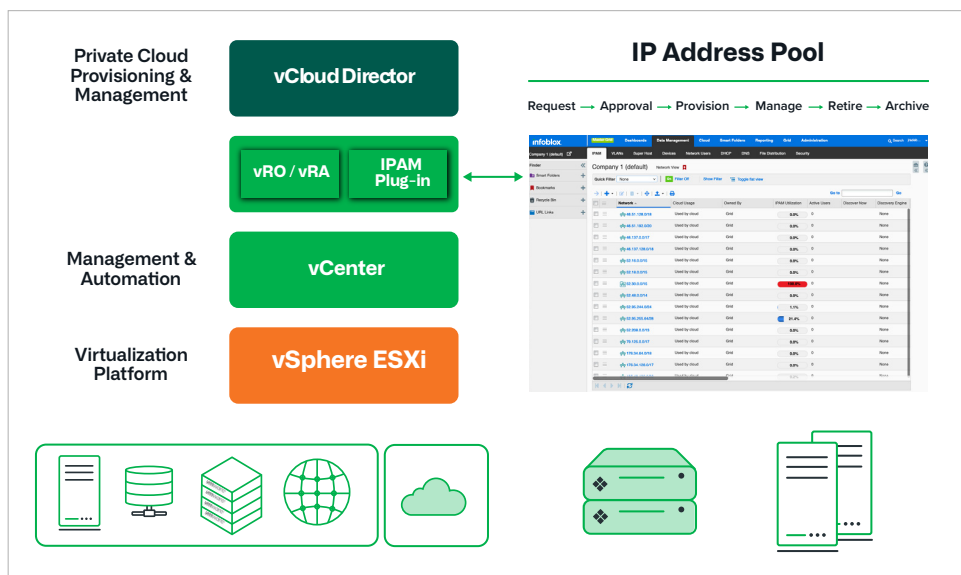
Private Cloud Provisioning & Management

vCloud Director

vRO / vRA

IPAM Plug-in

Management & Automation

vCenter

Virtualization Platform

vSphere ESXi

IP Address Pool

Request → Approval → Provision → Manage → Retire → Archive

infoblox

Dashboards Data Management Cloud Smart Folders Reporting Grid Administration

IPAM VLANs Super Host Devices Network Users DHCP DNS File Distribution Security

Company 1 (default)

Finder

Smart Folders

Bookmarks

Recycle Bin

URL Links

Company 1 (default) Network View

Quick Filter None Filter Off Show Filter Toggle list view

Go to Go

| Network | Cloud Usage | Owned By | IPAM Utilization | Active Users | Discover Now | Discovery Engine |
|---|---|---|---|---|---|---|
| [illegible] | Used by cloud | Grid | 0.0% | 0 | | None |
| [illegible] | Used by cloud | Grid | 0.0% | 0 | | None |
| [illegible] | Used by cloud | Grid | 0.0% | 0 | | None |
| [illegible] | Used by cloud | Grid | 0.0% | 0 | | None |
| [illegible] | Used by cloud | Grid | 0.0% | 0 | | None |
| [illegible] | Used by cloud | Grid | 0.0% | 0 | | None |
| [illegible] | Used by cloud | Grid | 100.0% | 0 | | None |
| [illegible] | Used by cloud | Grid | 0.0% | 0 | | None |
| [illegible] | Used by cloud | Grid | 1.1% | 0 | | None |
| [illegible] | Used by cloud | Grid | 31.4% | 0 | | None |
| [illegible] | Used by cloud | Grid | 0.0% | 0 | | None |
| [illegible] | Used by cloud | Grid | 0.0% | 0 | | None |
| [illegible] | Used by cloud | Grid | 0.0% | 0 | | None |
| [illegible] | Used by cloud | Grid | 0.0% | 0 | | None |